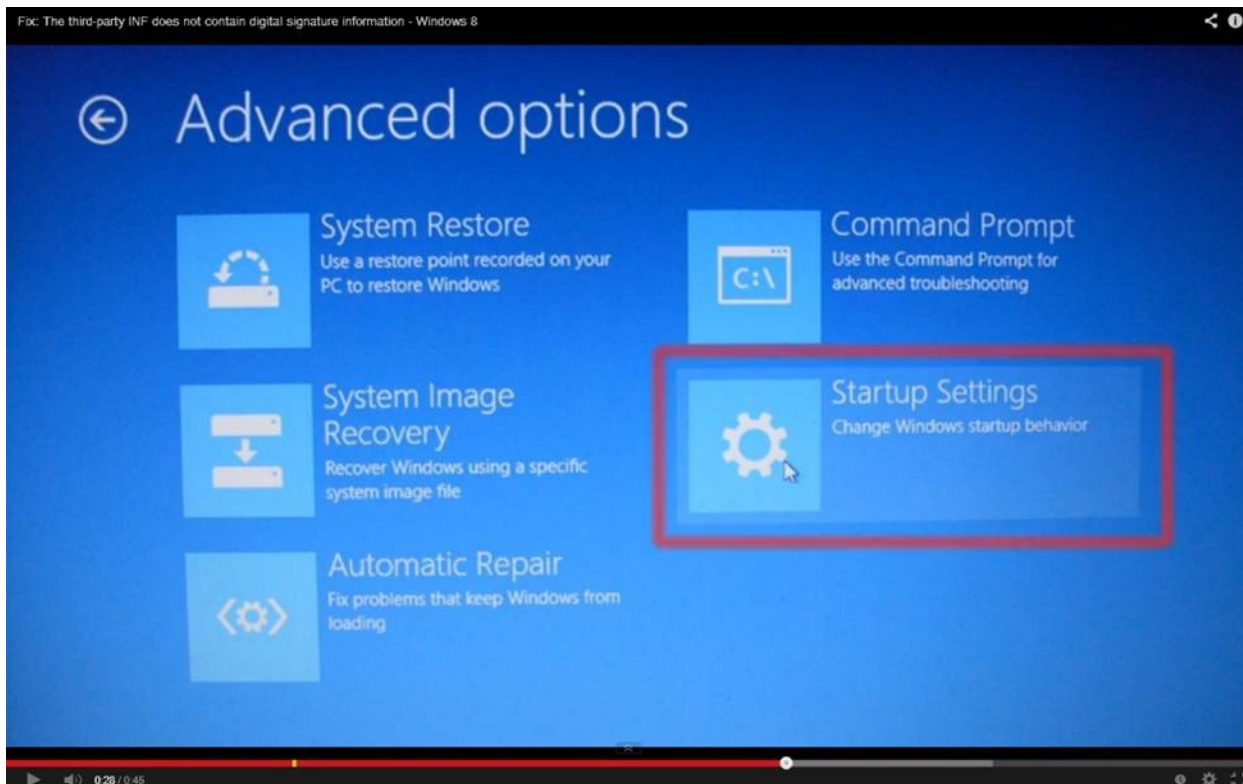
Fix: The third-party INF does not contain digital signature information - Windows 8

Advanced options

System Restore
Use a restore point recorded on your PC to restore Windows

Command Prompt
Use the Command Prompt for advanced troubleshooting

C:\

System Image Recovery
Recover Windows using a specific system image file

Startup Settings
Change Windows startup behavior

Automatic Repair
Fix problems that keep Windows from loading

0:28 / 0:45